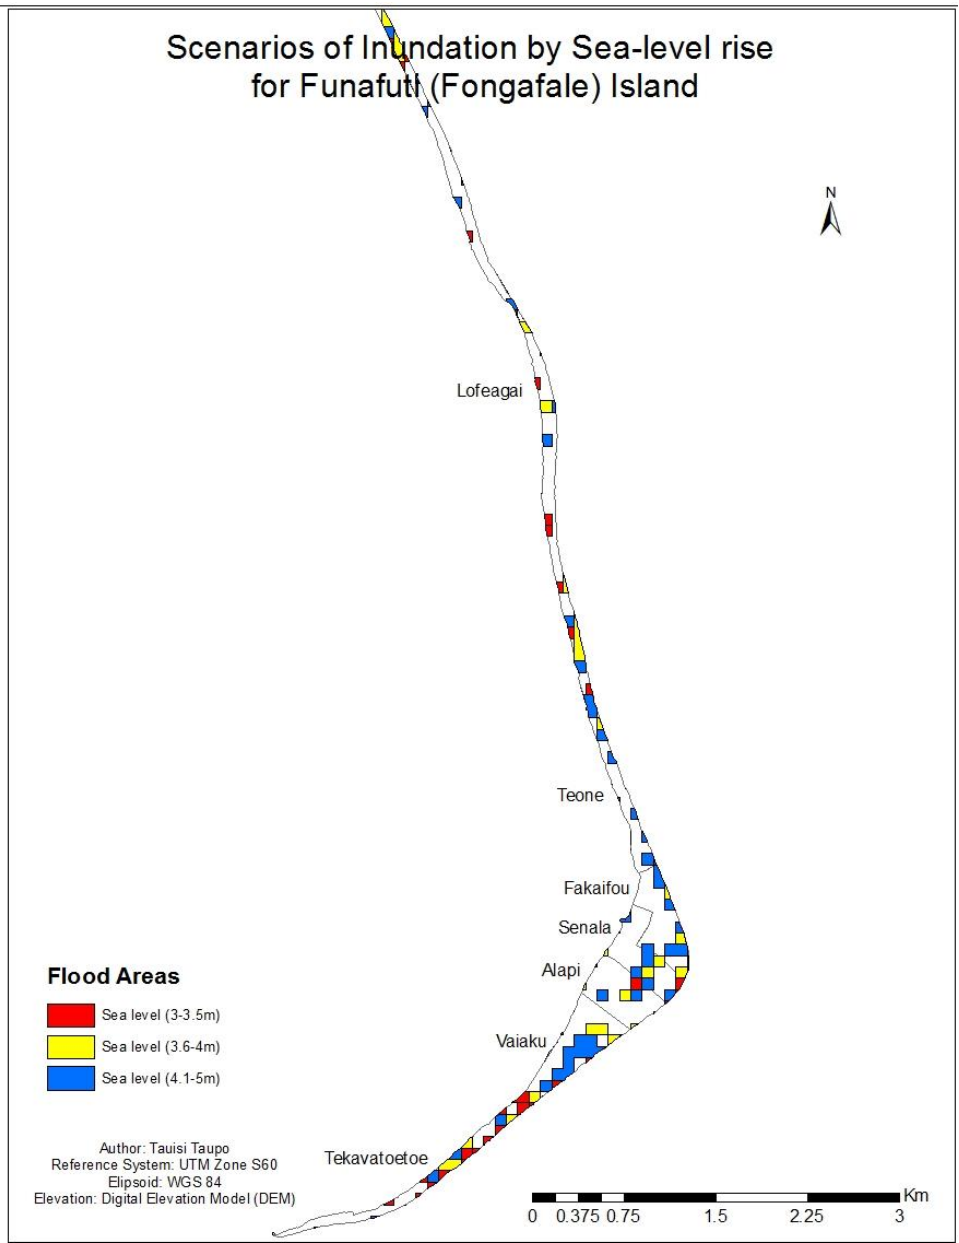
Scenarios of Inundation by Sea-level rise
for Funafuti (Fongafale) Island

N

Lofeagai

Teone

Fakaifou

Senala

Alapi

Vaiaku

Tekavatoetoe

Flood Areas

Sea level (3-3.5m)

Sea level (3.6-4m)

Sea level (4.1-5m)

Author: Tauisi Taupo
Reference System: UTM Zone S60
Elipsoid: WGS 84
Elevation: Digital Elevation Model (DEM)

Km
0 0.375 0.75 1.5 2.25 3